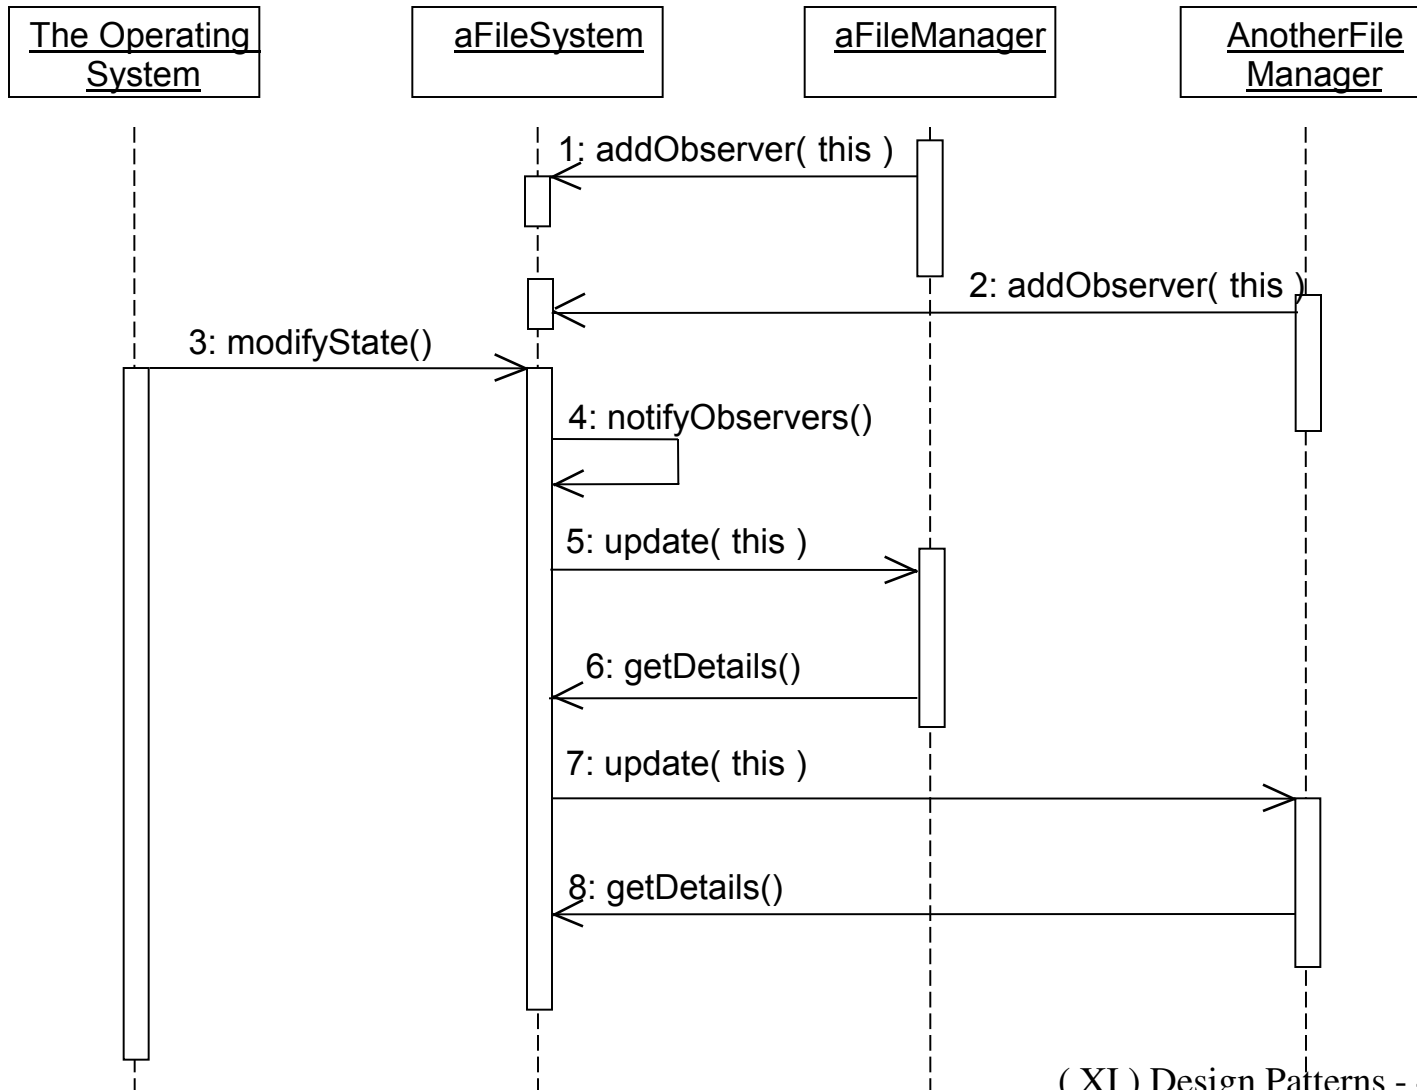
The Operating System

aFileSystem

aFileManager

AnotherFile Manager

1: addObserver( this )

2: addObserver( this )

3: modifyState()

4: notifyObservers()

5: update( this )

6: getDetails()

7: update( this )

8: getDetails()

( XI ) Design Patterns - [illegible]